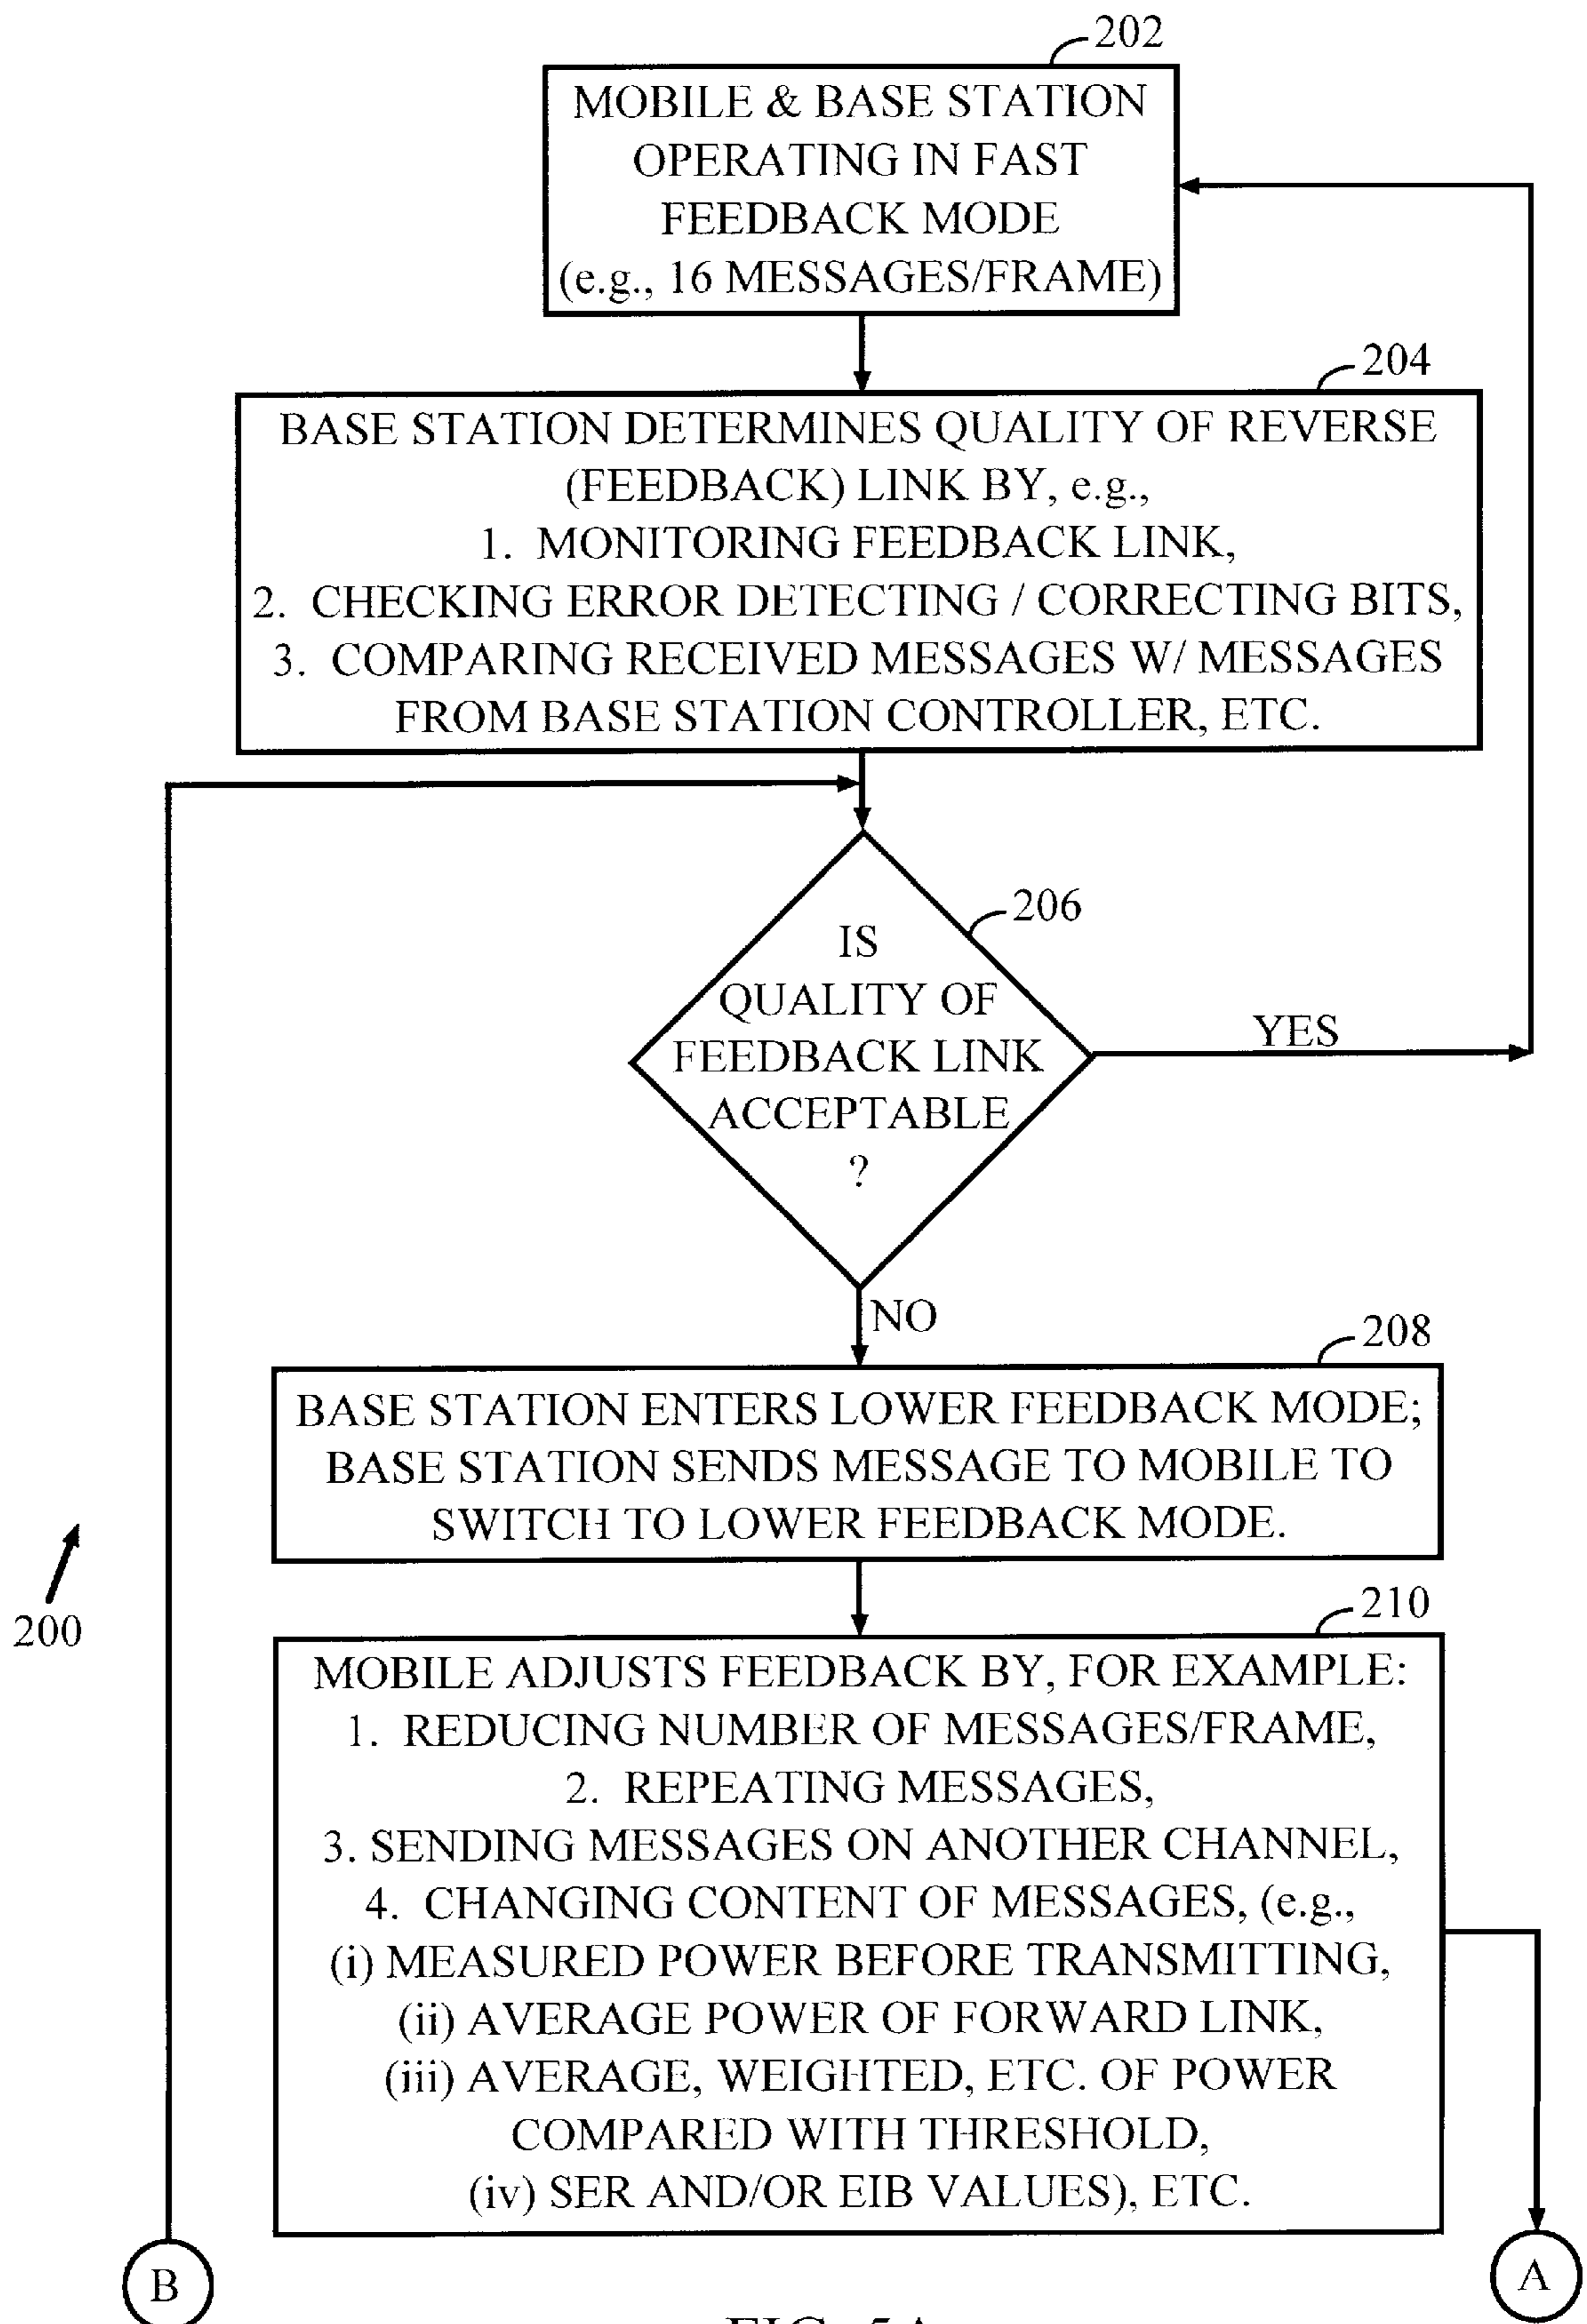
202

MOBILE & BASE STATION OPERATING IN FAST FEEDBACK MODE (e.g., 16 MESSAGES/FRAME)

204

BASE STATION DETERMINES QUALITY OF REVERSE (FEEDBACK) LINK BY, e.g.,
1. MONITORING FEEDBACK LINK,
2. CHECKING ERROR DETECTING / CORRECTING BITS,
3. COMPARING RECEIVED MESSAGES W/ MESSAGES FROM BASE STATION CONTROLLER, ETC.

206

IS QUALITY OF FEEDBACK LINK ACCEPTABLE ?

YES

NO

208

BASE STATION ENTERS LOWER FEEDBACK MODE; BASE STATION SENDS MESSAGE TO MOBILE TO SWITCH TO LOWER FEEDBACK MODE.

200

210

MOBILE ADJUSTS FEEDBACK BY, FOR EXAMPLE:
1. REDUCING NUMBER OF MESSAGES/FRAME,
2. REPEATING MESSAGES,
3. SENDING MESSAGES ON ANOTHER CHANNEL,
4. CHANGING CONTENT OF MESSAGES, (e.g.,
(i) MEASURED POWER BEFORE TRANSMITTING,
(ii) AVERAGE POWER OF FORWARD LINK,
(iii) AVERAGE, WEIGHTED, ETC. OF POWER COMPARED WITH THRESHOLD,
(iv) SER AND/OR EIB VALUES), ETC.

B

A

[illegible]